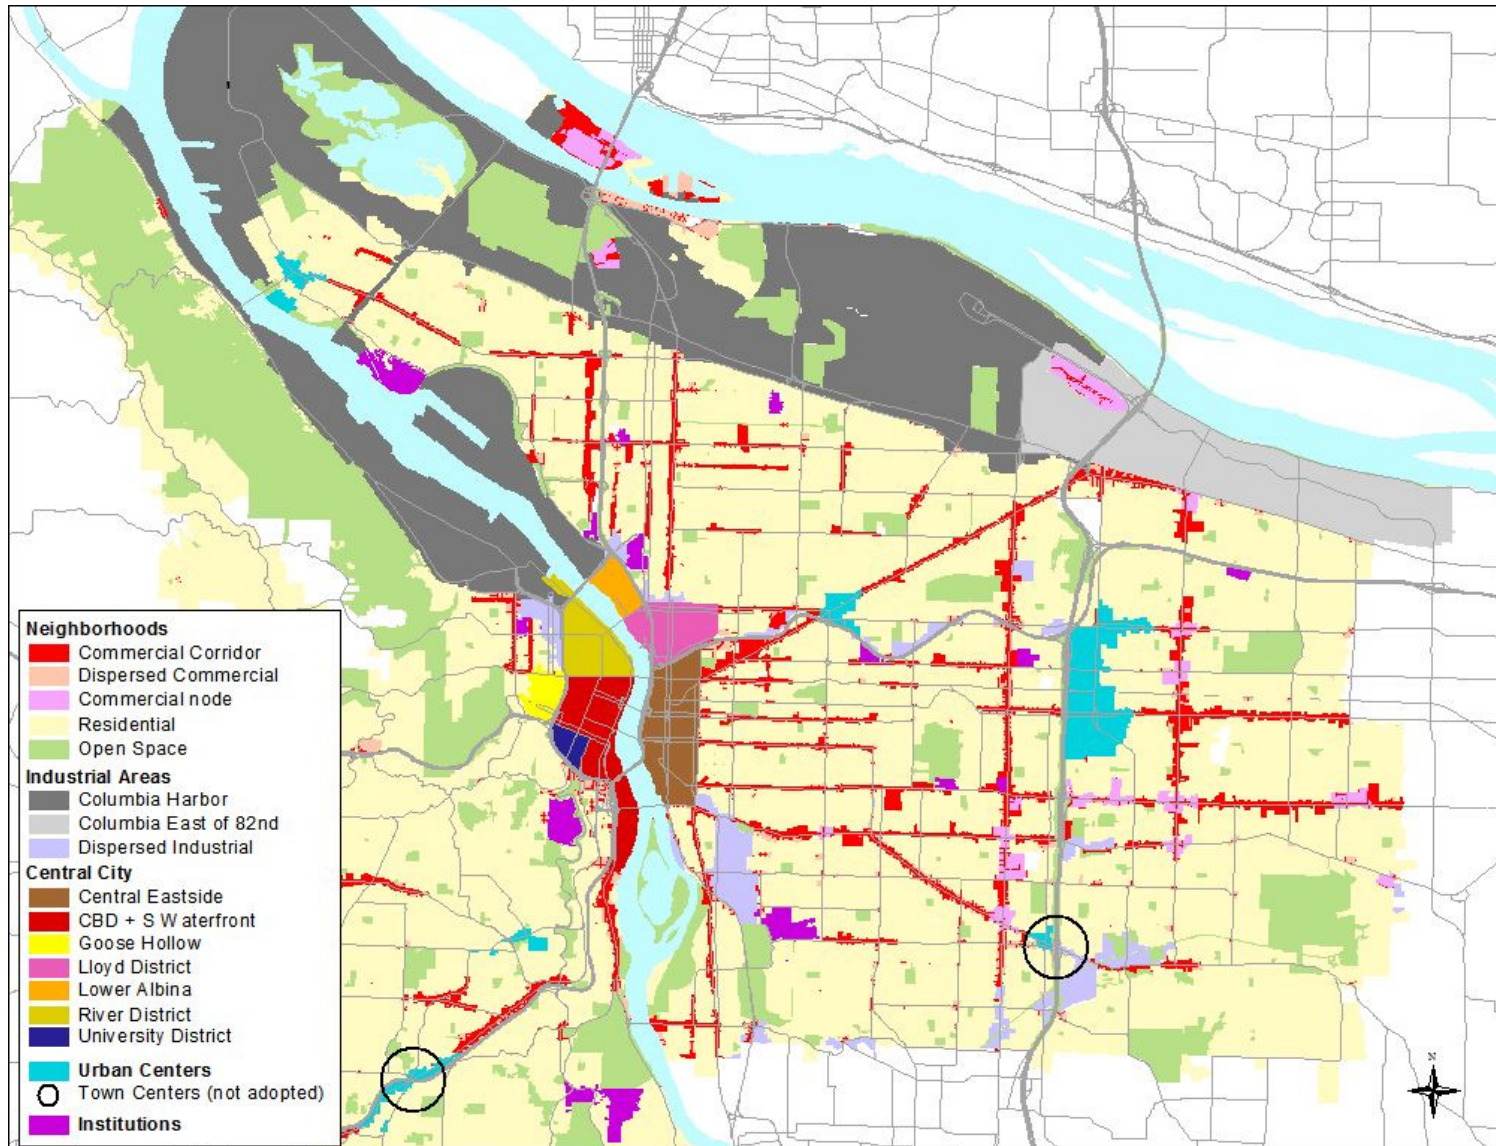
Neighborhoods
Commercial Corridor
Dispersed Commercial
Commercial node
Residential
Open Space
Industrial Areas
Columbia Harbor
Columbia East of 82nd
Dispersed Industrial
Central City
Central Eastside
CBD + S Waterfront
Goose Hollow
Lloyd District
Lower Albina
River District
University District
Urban Centers
Town Centers (not adopted)
Institutions

N